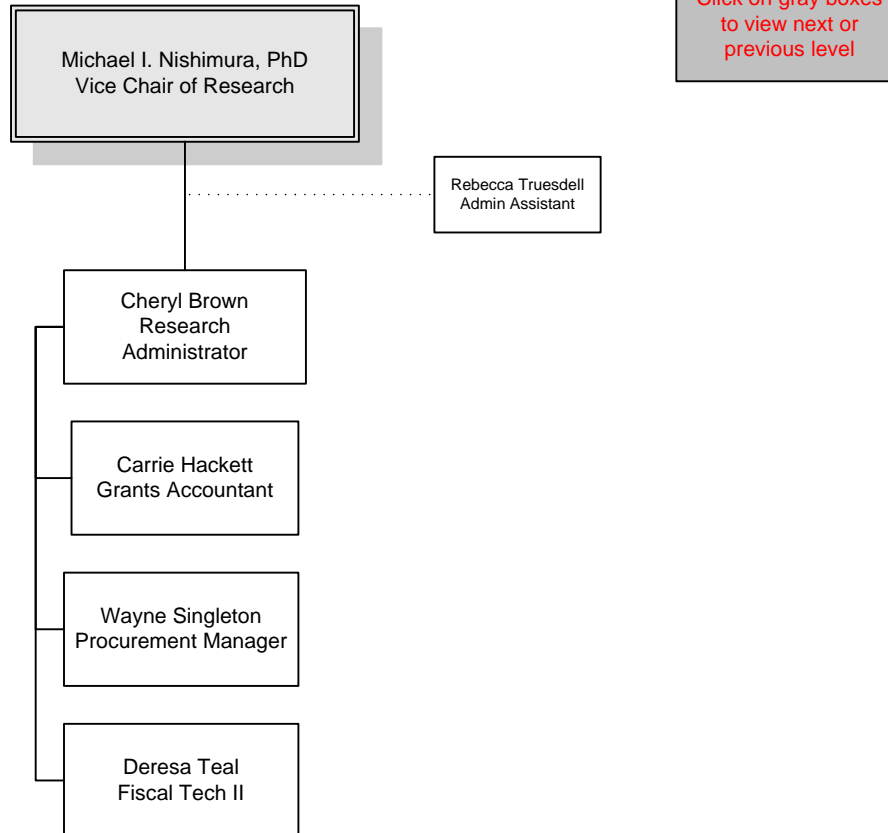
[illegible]
to view next or
previous level

Michael I. Nishimura, PhD
Vice Chair of Research

Rebecca Truesdell
Admin Assistant

Cheryl Brown
Research
Administrator

Carrie Hackett
Grants Accountant

Wayne Singleton
Procurement Manager

Deresa Teal
Fiscal Tech II